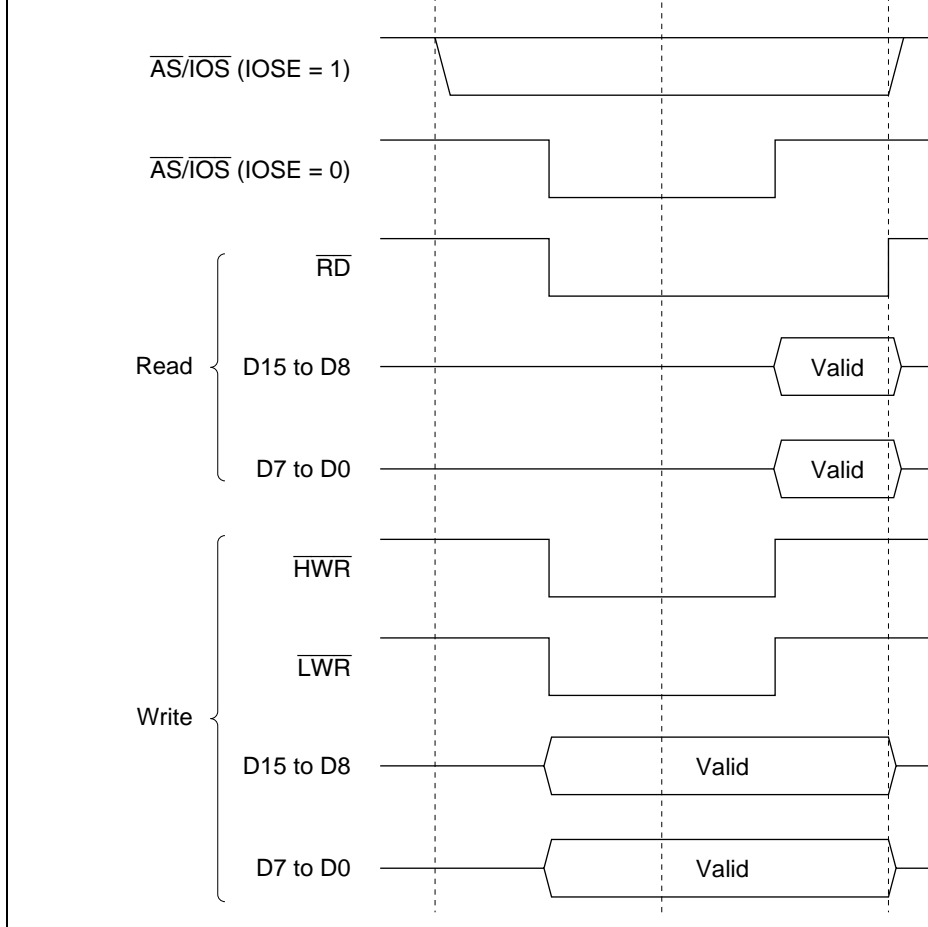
$\overline{AS}/\overline{IOS}$ (IOSE = 1)

$\overline{AS}/\overline{IOS}$ (IOSE = 0)

Read

$\overline{RD}$

D15 to D8

Valid

D7 to D0

Valid

Write

$\overline{HWR}$

$\overline{LWR}$

D15 to D8

Valid

D7 to D0

Valid